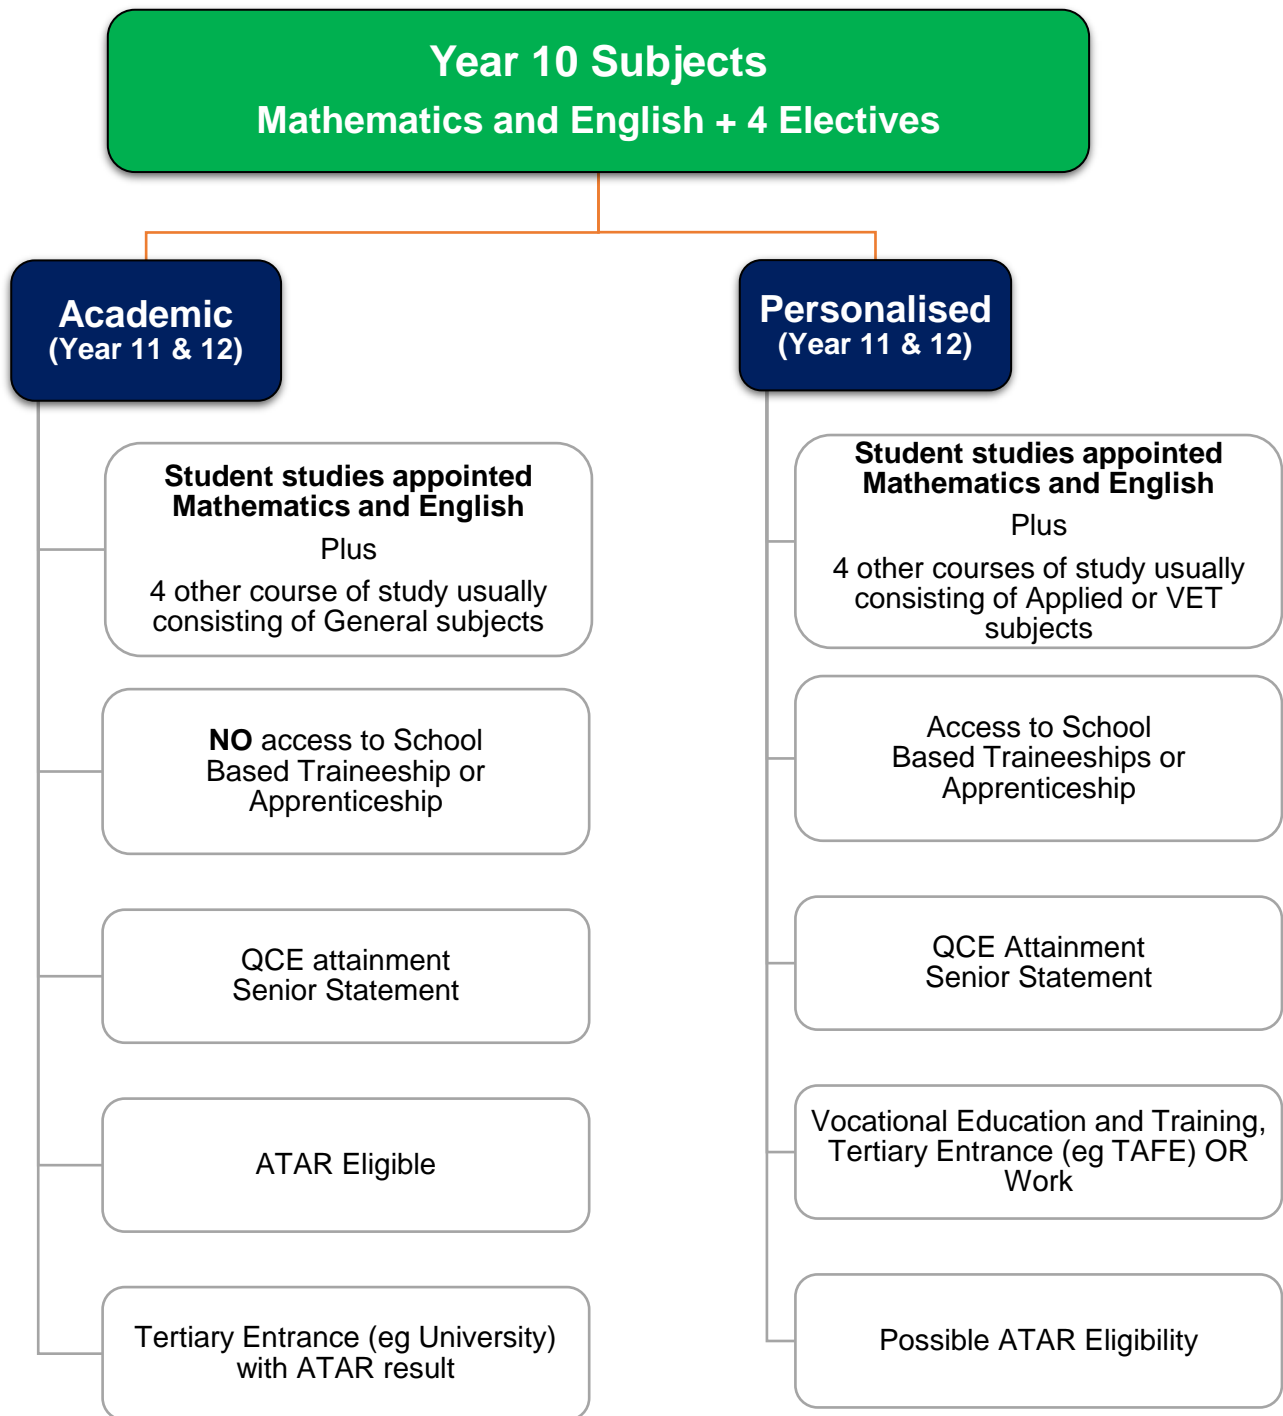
Year 10 Subjects
Mathematics and English + 4 Electives

Academic
(Year 11 & 12)

Student studies appointed Mathematics and English
Plus
4 other course of study usually consisting of General subjects

NO access to School Based Traineeship or Apprenticeship

QCE attainment
Senior Statement

ATAR Eligible

Tertiary Entrance (eg University) with ATAR result

Personalised
(Year 11 & 12)

Student studies appointed Mathematics and English
Plus
4 other courses of study usually consisting of Applied or VET subjects

Access to School Based Traineeships or Apprenticeship

QCE Attainment
Senior Statement

Vocational Education and Training, Tertiary Entrance (eg TAFE) OR Work

Possible ATAR Eligibility